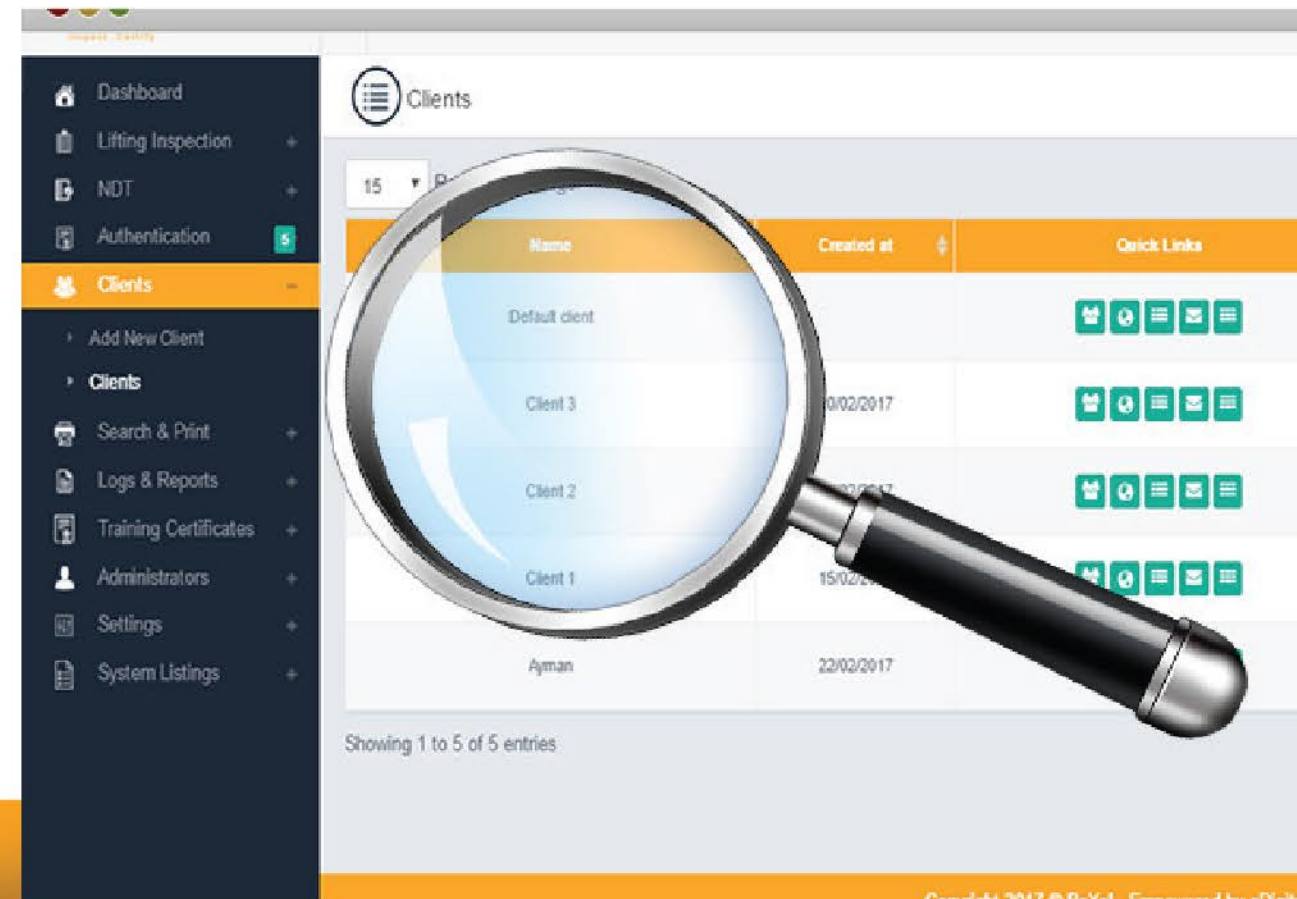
Inspect · Certify

Dashboard
Lifting Inspection +
NDT +
Authentication 5
Clients −
Add New Client
Clients
Search & Print +
Logs & Reports +
Training Certificates +
Administrators +
Settings +
System Listings +

Clients

15 ▾ R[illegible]

| Name | Created at | Quick Links |
|---|---|---|
| Default client | | |
| Client 3 | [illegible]0/02/2017 | |
| Client 2 | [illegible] | |
| Client 1 | 15/02/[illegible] | |
| Ayman | 22/02/2017 | |

Showing 1 to 5 of 5 entries

Copyright 2017 © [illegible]